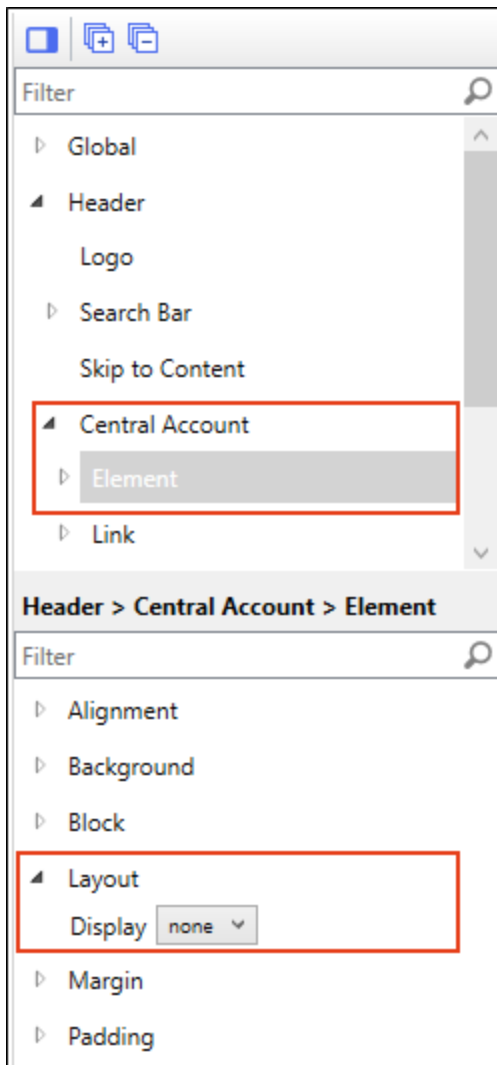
Filter

Global

Header

Logo

Search Bar

Skip to Content

Central Account

Element

Link

Header > Central Account > Element

Filter

Alignment

Background

Block

Layout

Display none

Margin

Padding